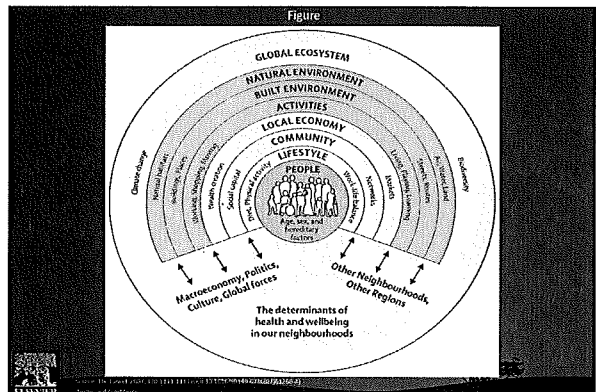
Figure

GLOBAL ECOSYSTEM
NATURAL ENVIRONMENT
BUILT ENVIRONMENT
ACTIVITIES
LOCAL ECONOMY
COMMUNITY
LIFESTYLE
PEOPLE

Age, sex, and hereditary factors

Climate change
Natural habitats
Buildings, Places
Streets, Routes
Wealth creation
Social capital
Diet, Physical activity
Work-life balance
Networks
Markets
Living, Playing, Learning
Air, Water, Land
Biodiversity

Macroeconomy, Politics, Culture, Global forces

Other Neighbourhoods, Other Regions

The determinants of health and wellbeing in our neighbourhoods

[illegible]